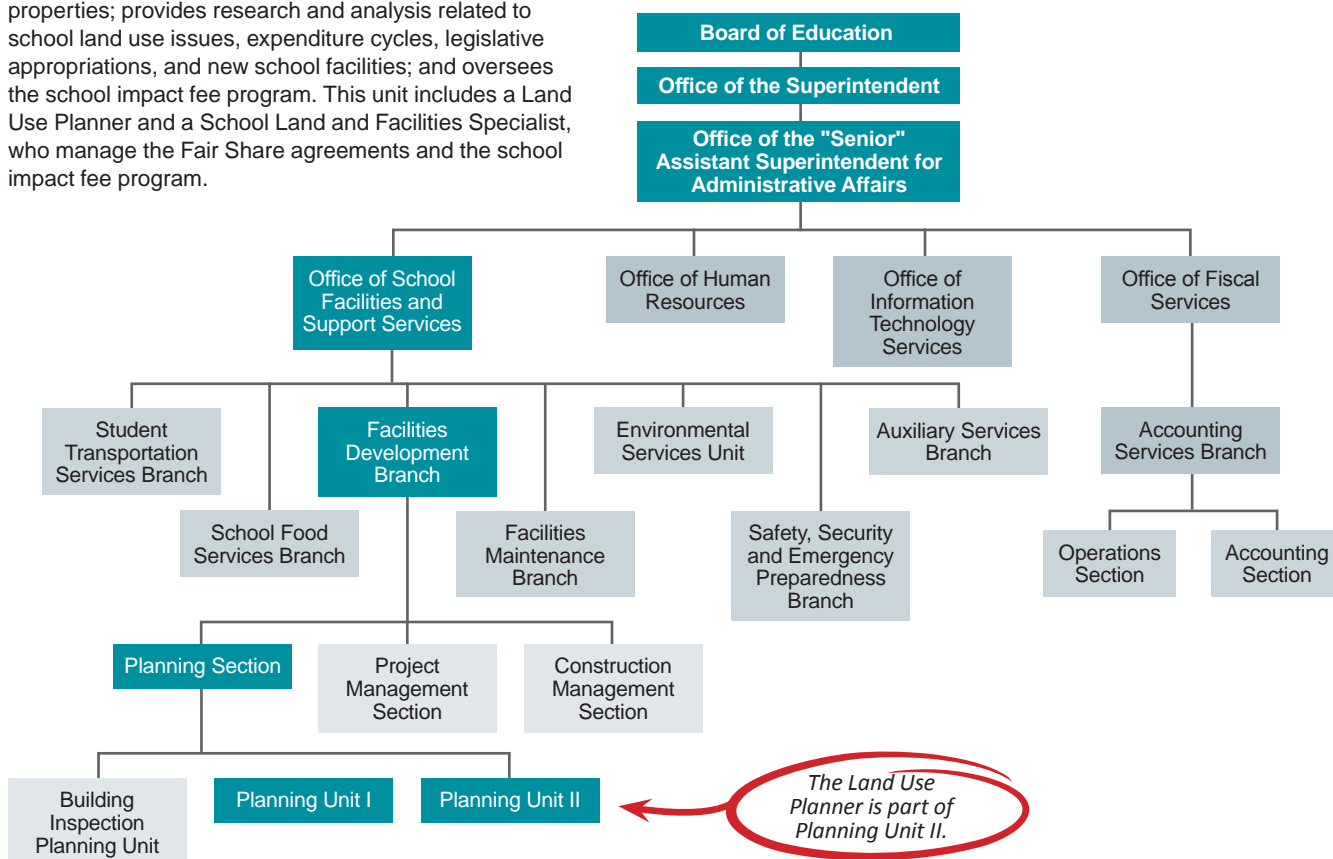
properties; provides research and analysis related to school land use issues, expenditure cycles, legislative appropriations, and new school facilities; and oversees the school impact fee program. This unit includes a Land Use Planner and a School Land and Facilities Specialist, who manage the Fair Share agreements and the school impact fee program.

Board of Education

Office of the Superintendent

Office of the "Senior" Assistant Superintendent for Administrative Affairs

Office of School Facilities and Support Services

Office of Human Resources

Office of Information Technology Services

Office of Fiscal Services

Student Transportation Services Branch

School Food Services Branch

Facilities Development Branch

Facilities Maintenance Branch

Environmental Services Unit

Safety, Security and Emergency Preparedness Branch

Auxiliary Services Branch

Accounting Services Branch

Operations Section

Accounting Section

Planning Section

Project Management Section

Construction Management Section

Building Inspection Planning Unit

Planning Unit I

Planning Unit II

The Land Use Planner is part of Planning Unit II.